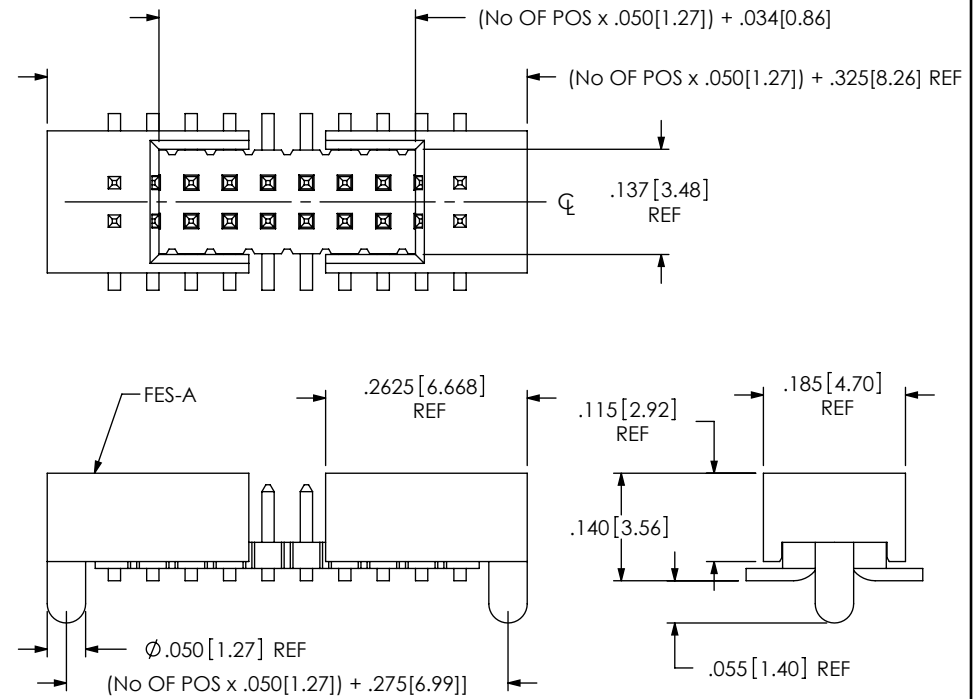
(No OF POS x .050[1.27]) + .034[0.86]

(No OF POS x .050[1.27]) + .325[8.26] REF

.137[3.48] REF

℄

FES-A

.2625[6.668] REF

.185[4.70] REF

.115[2.92] REF

.140[3.56]

$\phi$.050[1.27] REF

(No OF POS x .050[1.27]) + .275[6.99]

.055[1.40] REF